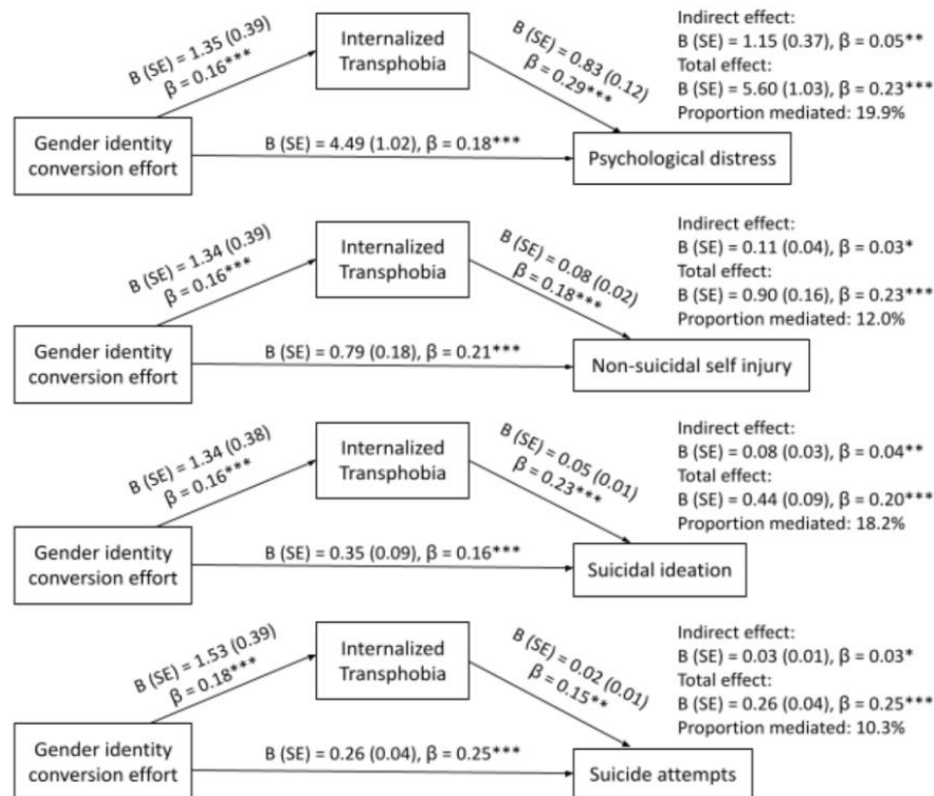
B (SE) = 1.35 (0.39)
β = 0.16***

Internalized Transphobia

B (SE) = 0.83 (0.12)
β = 0.29***

Indirect effect:
B (SE) = 1.15 (0.37), β = 0.05**
Total effect:
B (SE) = 5.60 (1.03), β = 0.23***
Proportion mediated: 19.9%

Gender identity conversion effort

B (SE) = 4.49 (1.02), β = 0.18***

Psychological distress

B (SE) = 1.34 (0.39)
β = 0.16***

Internalized Transphobia

B (SE) = 0.08 (0.02)
β = 0.18***

Indirect effect:
B (SE) = 0.11 (0.04), β = 0.03*
Total effect:
B (SE) = 0.90 (0.16), β = 0.23***
Proportion mediated: 12.0%

Gender identity conversion effort

B (SE) = 0.79 (0.18), β = 0.21***

Non-suicidal self injury

B (SE) = 1.34 (0.38)
β = 0.16***

Internalized Transphobia

B (SE) = 0.05 (0.01)
β = 0.23***

Indirect effect:
B (SE) = 0.08 (0.03), β = 0.04**
Total effect:
B (SE) = 0.44 (0.09), β = 0.20***
Proportion mediated: 18.2%

Gender identity conversion effort

B (SE) = 0.35 (0.09), β = 0.16***

Suicidal ideation

B (SE) = 1.53 (0.39)
β = 0.18***

Internalized Transphobia

B (SE) = 0.02 (0.01)
β = 0.15**

Indirect effect:
B (SE) = 0.03 (0.01), β = 0.03*
Total effect:
B (SE) = 0.26 (0.04), β = 0.25***
Proportion mediated: 10.3%

Gender identity conversion effort

B (SE) = 0.26 (0.04), β = 0.25***

Suicide attempts